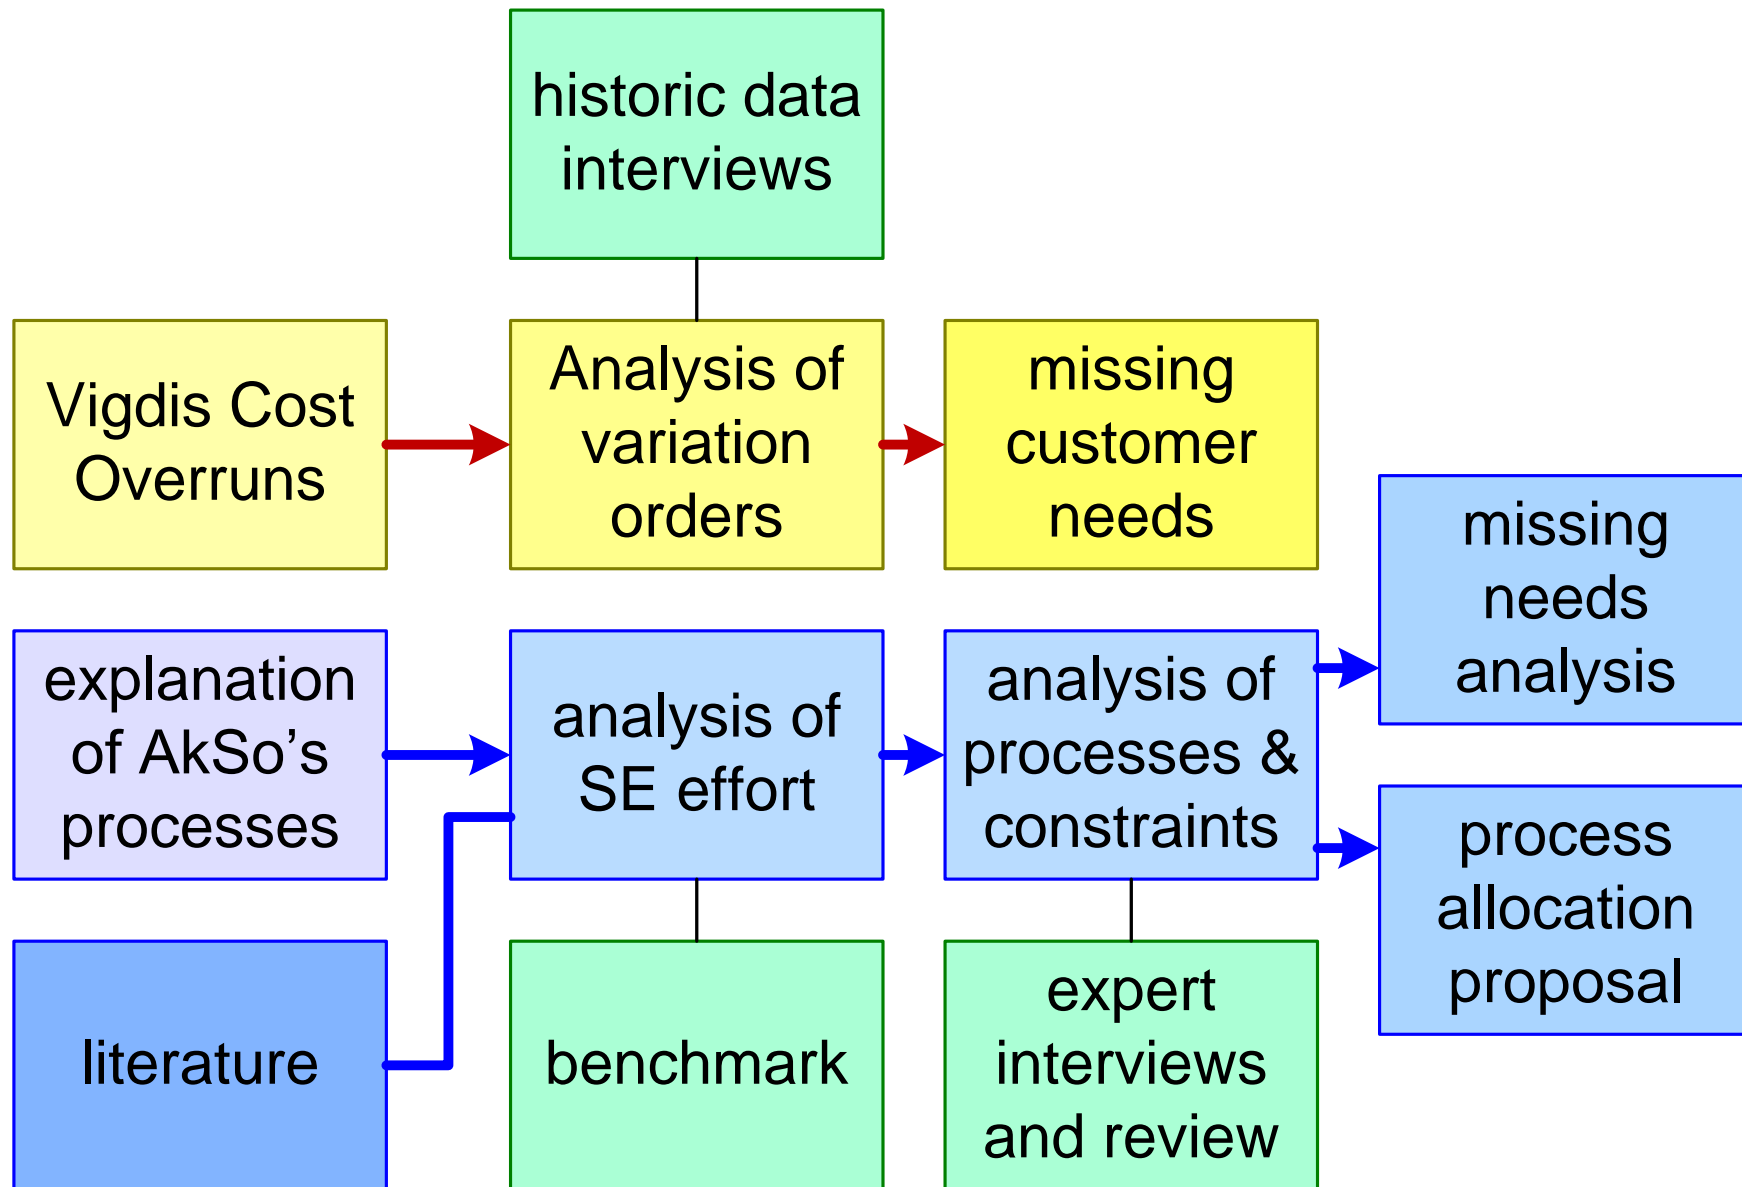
historic data interviews

Vigdis Cost Overruns

Analysis of variation orders

missing customer needs

missing needs analysis

explanation of AkSo’s processes

analysis of SE effort

analysis of processes & constraints

process allocation proposal

literature

benchmark

expert interviews and review